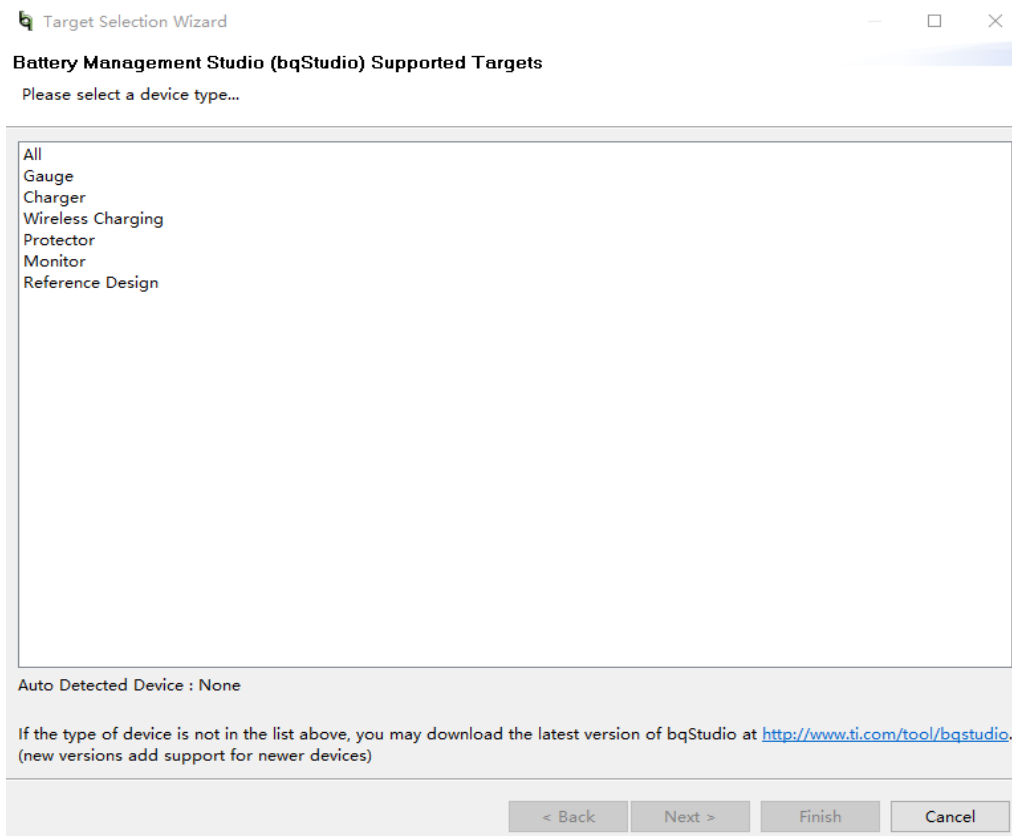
Target Selection Wizard

Battery Management Studio (bqStudio) Supported Targets

Please select a device type...

All
Gauge
Charger
Wireless Charging
Protector
Monitor
Reference Design

Auto Detected Device : None

If the type of device is not in the list above, you may download the latest version of bqStudio at http://www.ti.com/tool/bqstudio. (new versions add support for newer devices)

< Back
Next >
Finish
Cancel